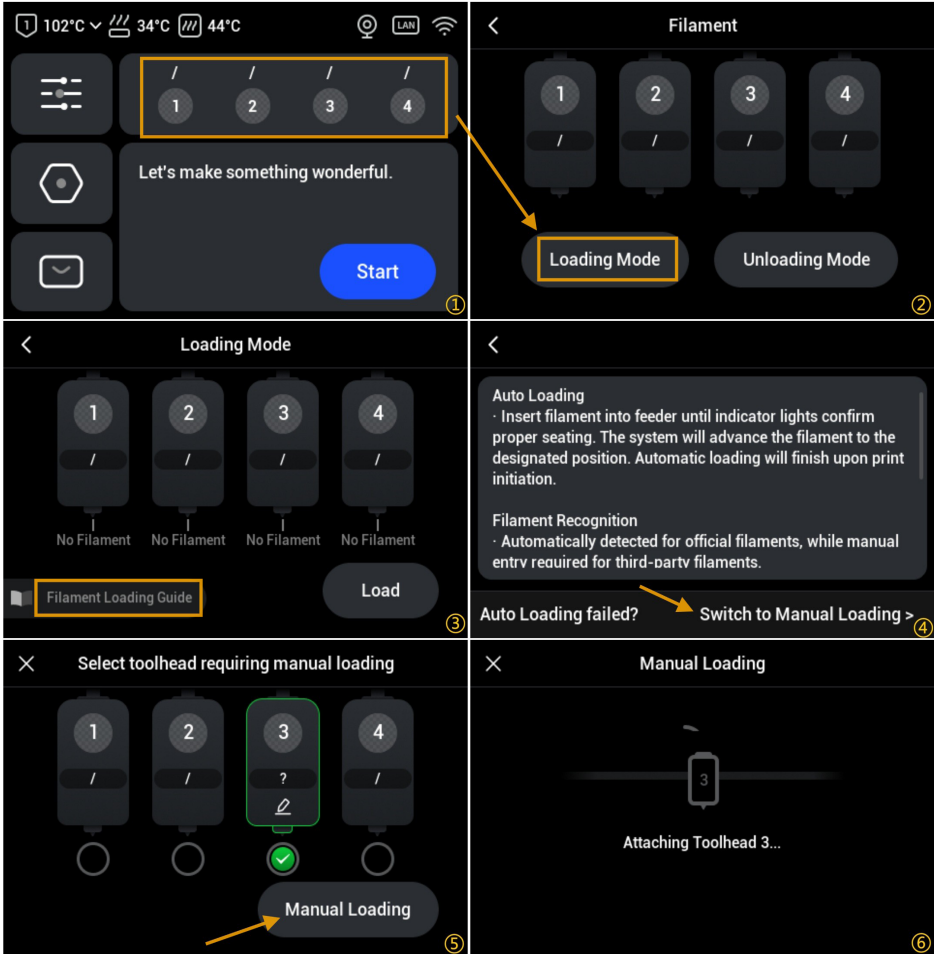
1 102°C 34°C 44°C LAN

/ / / /
1 2 3 4

Let's make something wonderful.

Start

①

Filament

1 2 3 4
/ / / /

Loading Mode

Unloading Mode

②

Loading Mode

1 2 3 4
/ / / /

No Filament No Filament No Filament No Filament

Filament Loading Guide

Load

③

Auto Loading
· Insert filament into feeder until indicator lights confirm proper seating. The system will advance the filament to the designated position. Automatic loading will finish upon print initiation.

Filament Recognition
· Automatically detected for official filaments, while manual entry required for third-party filaments.

Auto Loading failed?

Switch to Manual Loading >

④

Select toolhead requiring manual loading

1 2 3 4
/ / ? /

Manual Loading

⑤

Manual Loading

3

Attaching Toolhead 3...

⑥